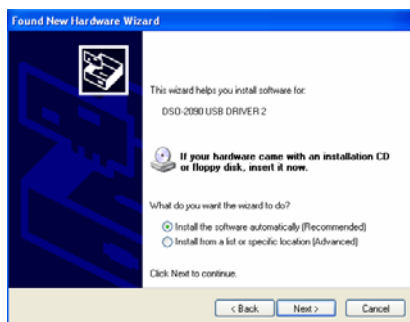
Found New Hardware Wizard

This wizard helps you install software for:

DSO-2090 USB DRIVER 2

If your hardware came with an installation CD or floppy disk, insert it now.

What do you want the wizard to do?

Install the software automatically (Recommended)

Install from a list or specific location (Advanced)

Click Next to continue.

< Back Next > Cancel